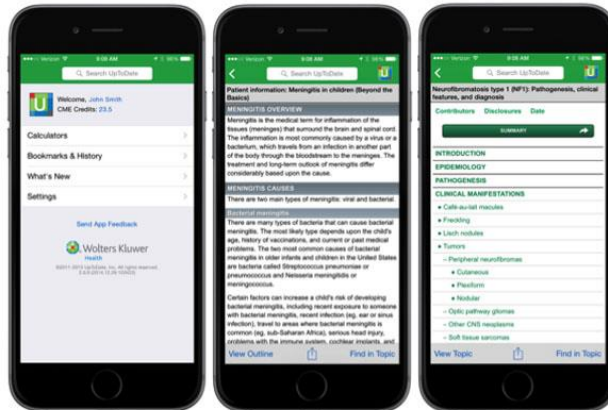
Verizon 9:08 AM 96%

Search UpToDate

Welcome, John Smith
CME Credits: 23.5

Calculators

Bookmarks & History

What's New

Settings

Send App Feedback

Wolters Kluwer
Health

©2011-2015 UpToDate, Inc. All rights reserved.
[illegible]

Verizon 9:08 AM 96%

Search UpToDate

Patient information: Meningitis in children (Beyond the Basics)

MENINGITIS OVERVIEW

Meningitis is the medical term for inflammation of the tissues (meninges) that surround the brain and spinal cord. The inflammation is most commonly caused by a virus or a bacterium, which travels from an infection in another part of the body through the bloodstream to the meninges. The treatment and long-term outlook of meningitis differ considerably based upon the cause.

MENINGITIS CAUSES

There are two main types of meningitis: viral and bacterial.

Bacterial meningitis

There are many types of bacteria that can cause bacterial meningitis. The most likely type depends upon the child's age, history of vaccinations, and current or past medical problems. The two most common causes of bacterial meningitis in older infants and children in the United States are bacteria called Streptococcus pneumoniae or pneumococcus and Neisseria meningitidis or meningococcus.

Certain factors can increase a child's risk of developing bacterial meningitis, including recent exposure to someone with bacterial meningitis, recent infection (eg, ear or sinus infection), travel to areas where bacterial meningitis is common (eg, sub-Saharan Africa), serious head injury, problems with the immune system, cochlear implants, and

View Outline Find in Topic

Verizon 9:08 AM 96%

Search UpToDate

Neurofibromatosis type 1 (NF1): Pathogenesis, clinical features, and diagnosis

Contributors Disclosures Date

SUMMARY

INTRODUCTION

EPIDEMIOLOGY

PATHOGENESIS

CLINICAL MANIFESTATIONS

Café-au-lait macules

Freckling

Lisch nodules

Tumors

Peripheral neurofibromas

Cutaneous

Plexiform

Nodular

Optic pathway gliomas

Other CNS neoplasms

Soft tissue sarcomas

View Topic Find in Topic